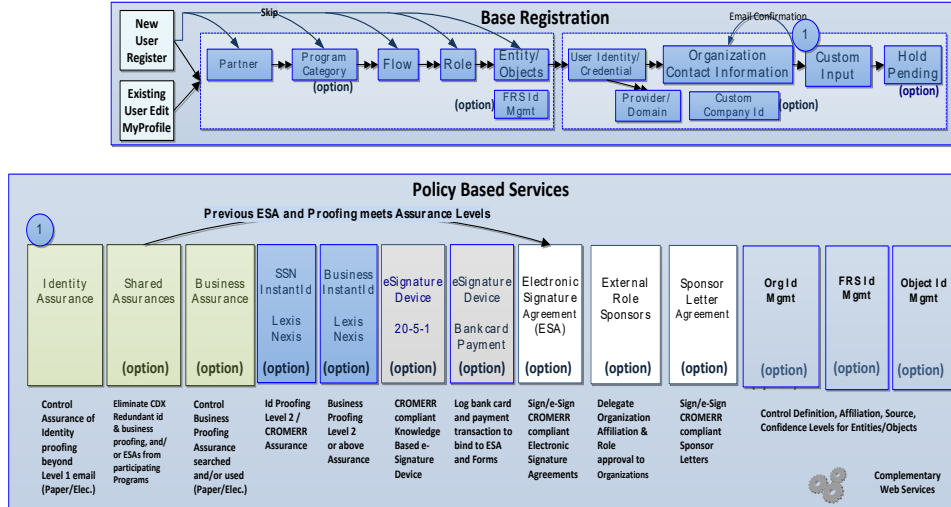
New User Register

Existing User Edit MyProfile

Base Registration

Skip

Email Confirmation

Partner

Program Category
(option)

Flow

Role

Entity/ Objects

(option)

FRS Id Mgmt

User Identity/ Credential

Organization Contact Information

1

Custom Input

Hold Pending
(option)

Provider/ Domain

Custom Company Id

(option)

Policy Based Services

Previous ESA and Proofing meets Assurance Levels

1

| Identity Assurance | Shared Assurances | Business Assurance | SSN InstantId Lexis Nexis | Business InstantId Lexis Nexis | eSignature Device 20-5-1 | eSignature Device Bankcard Payment | Electronic Signature Agreement (ESA) | External Role Sponsors | Sponsor Letter Agreement | OrgId Mgmt | FRS Id Mgmt | Object Id Mgmt |
|---|---|---|---|---|---|---|---|---|---|---|---|---|
| | (option) | (option) | (option) | (option) | (option) | (option) | (option) | (option) | (option) | (option) | (option) | (option) |
| Control Assurance of Identity proofing beyond Level 1 email (Paper/Elec.) | Eliminate CDX Redundant id & business proofing, and/ or ESAs from participating Programs | Control Business Proofing Assurance searched and/or used (Paper/Elec.) | Id Proofing Level 2 / CROMERR Assurance | Business Proofing Level 2 or above Assurance | CROMERR compliant Knowledge Based e-Signature Device | Log bank card and payment transaction to bind to ESA and Forms | Sign/e-Sign CROMERR compliant Electronic Signature Agreements | Delegate Organization Affiliation & Role approval to Organizations | Sign/e-Sign CROMERR compliant Sponsor Letters | Control Definition, Affiliation, Source, Confidence Levels for Entities/Objects | | |

Complementary Web Services